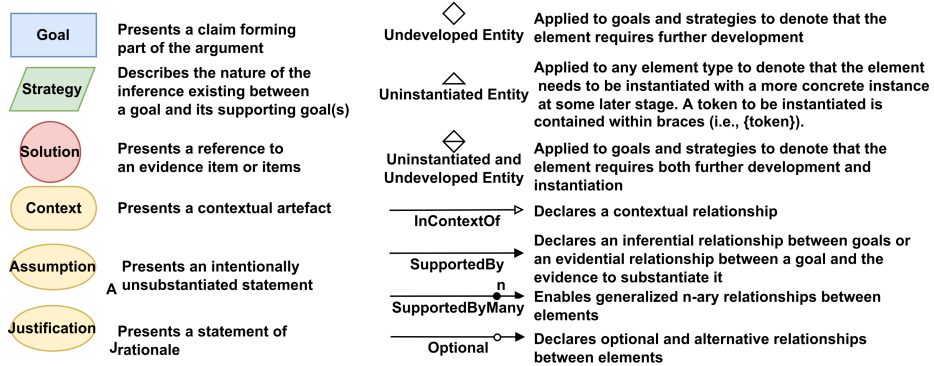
Goal
Presents a claim forming part of the argument

Strategy
Describes the nature of the inference existing between a goal and its supporting goal(s)

Solution
Presents a reference to an evidence item or items

Context
Presents a contextual artefact

Assumption
A
Presents an intentionally unsubstantiated statement

Justification
J
Presents a statement of rationale

Undeveloped Entity
Applied to goals and strategies to denote that the element requires further development

Uninstantiated Entity
Applied to any element type to denote that the element needs to be instantiated with a more concrete instance at some later stage. A token to be instantiated is contained within braces (i.e., {token}).

Uninstantiated and Undeveloped Entity
Applied to goals and strategies to denote that the element requires both further development and instantiation

InContextOf
Declares a contextual relationship

SupportedBy
Declares an inferential relationship between goals or an evidential relationship between a goal and the evidence to substantiate it

n
SupportedByMany
Enables generalized n-ary relationships between elements

Optional
Declares optional and alternative relationships between elements